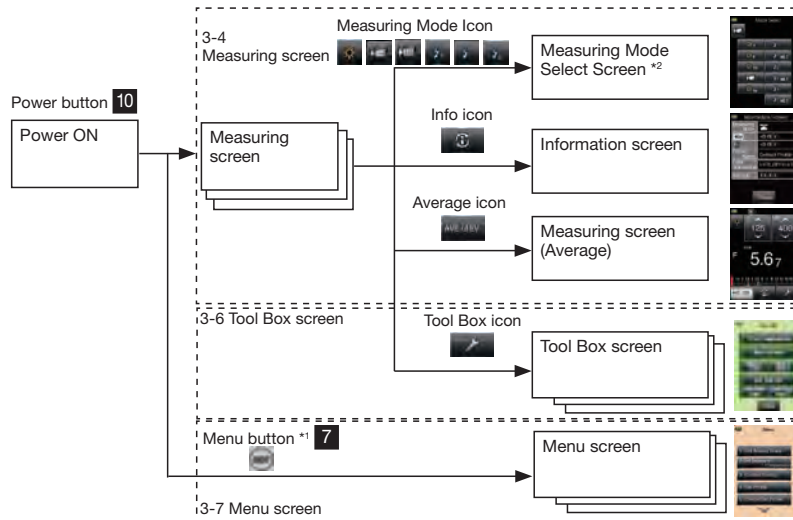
Measuring Mode Icon

3-4
Measuring screen

Measuring Mode Select Screen *2

Power button 10

Power ON

Measuring screen

Info icon

Information screen

Average icon

AVE/ΔEV

Measuring screen (Average)

5.6₇

3-6 Tool Box screen

Tool Box icon

Tool Box screen

Menu button *1 7

Menu screen

3-7 Menu screen